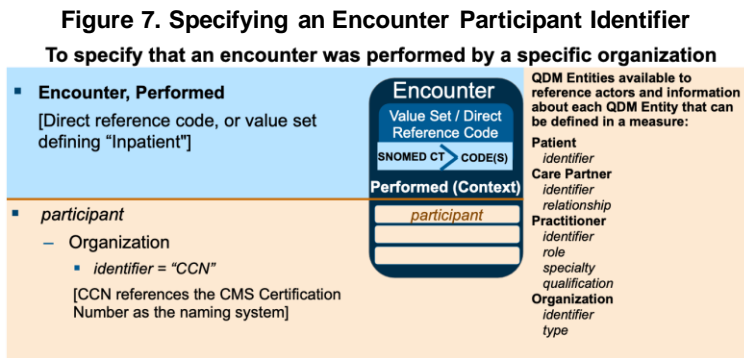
Figure 7. Specifying an Encounter Participant Identifier

To specify that an encounter was performed by a specific organization

▪ Encounter, Performed

[Direct reference code, or value set defining "Inpatient"]

▪ participant

– Organization

▪ identifier = "CCN"

[CCN references the CMS Certification Number as the naming system]

Encounter

Value Set / Direct Reference Code

SNOMED CT CODE(S)

Performed (Context)

participant

QDM Entities available to reference actors and information about each QDM Entity that can be defined in a measure:

Patient
identifier

Care Partner
identifier
relationship

Practitioner
identifier
role
specialty
qualification

Organization
identifier
type